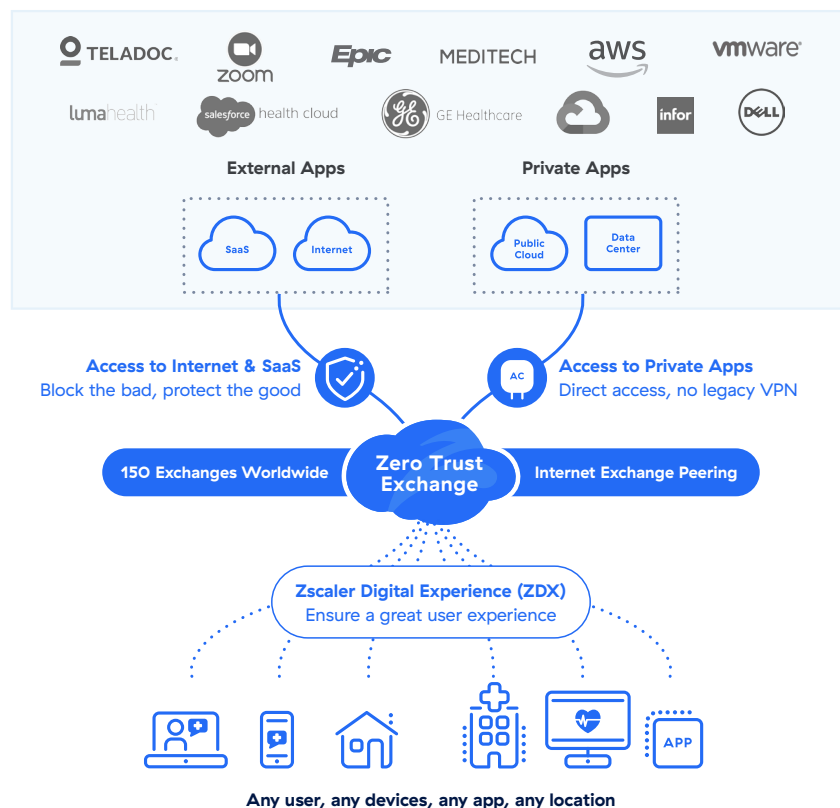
TELADOC.
zoom
Epic
MEDITECH
aws
vmware
lumahealth
salesforce health cloud
GE Healthcare
infor
DELL

External Apps
Private Apps

SaaS
Internet
Public Cloud
Data Center

Access to Internet & SaaS
Block the bad, protect the good

AC
Access to Private Apps
Direct access, no legacy VPN

150 Exchanges Worldwide
Zero Trust Exchange
Internet Exchange Peering

Zscaler Digital Experience (ZDX)
Ensure a great user experience

APP

Any user, any devices, any app, any location